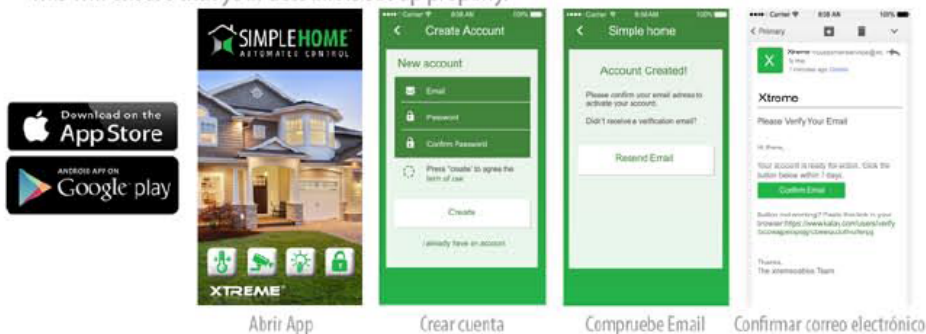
Download on the App Store

ANDROID APP ON Google play

SIMPLEHOME AUTOMATED CONTROL

XTREME

Abrir App

Carrier 8:58 AM 100%

Create Account

New account

Email

Password

Confirm Password

Press "create" to agree the term of use

Create

I already have an account

Crear cuenta

Carrier 8:58 AM 100%

Simple home

Account Created!

Please confirm your email adress to activate your account.

Didn't receive a verification email?

Resend Email

Compruebe Email

Carrier 8:58 AM 100%

Primary

X

Xtreme

Please Verify Your Email

Hi there,

Your account is ready for action. Click the button below within 7 days.

Confirm Email

Button not working? Paste this link in your browser: https://www.kalay.com/users/verify

Thanks,
The xtremecables Team

Confirmar correo electrónico